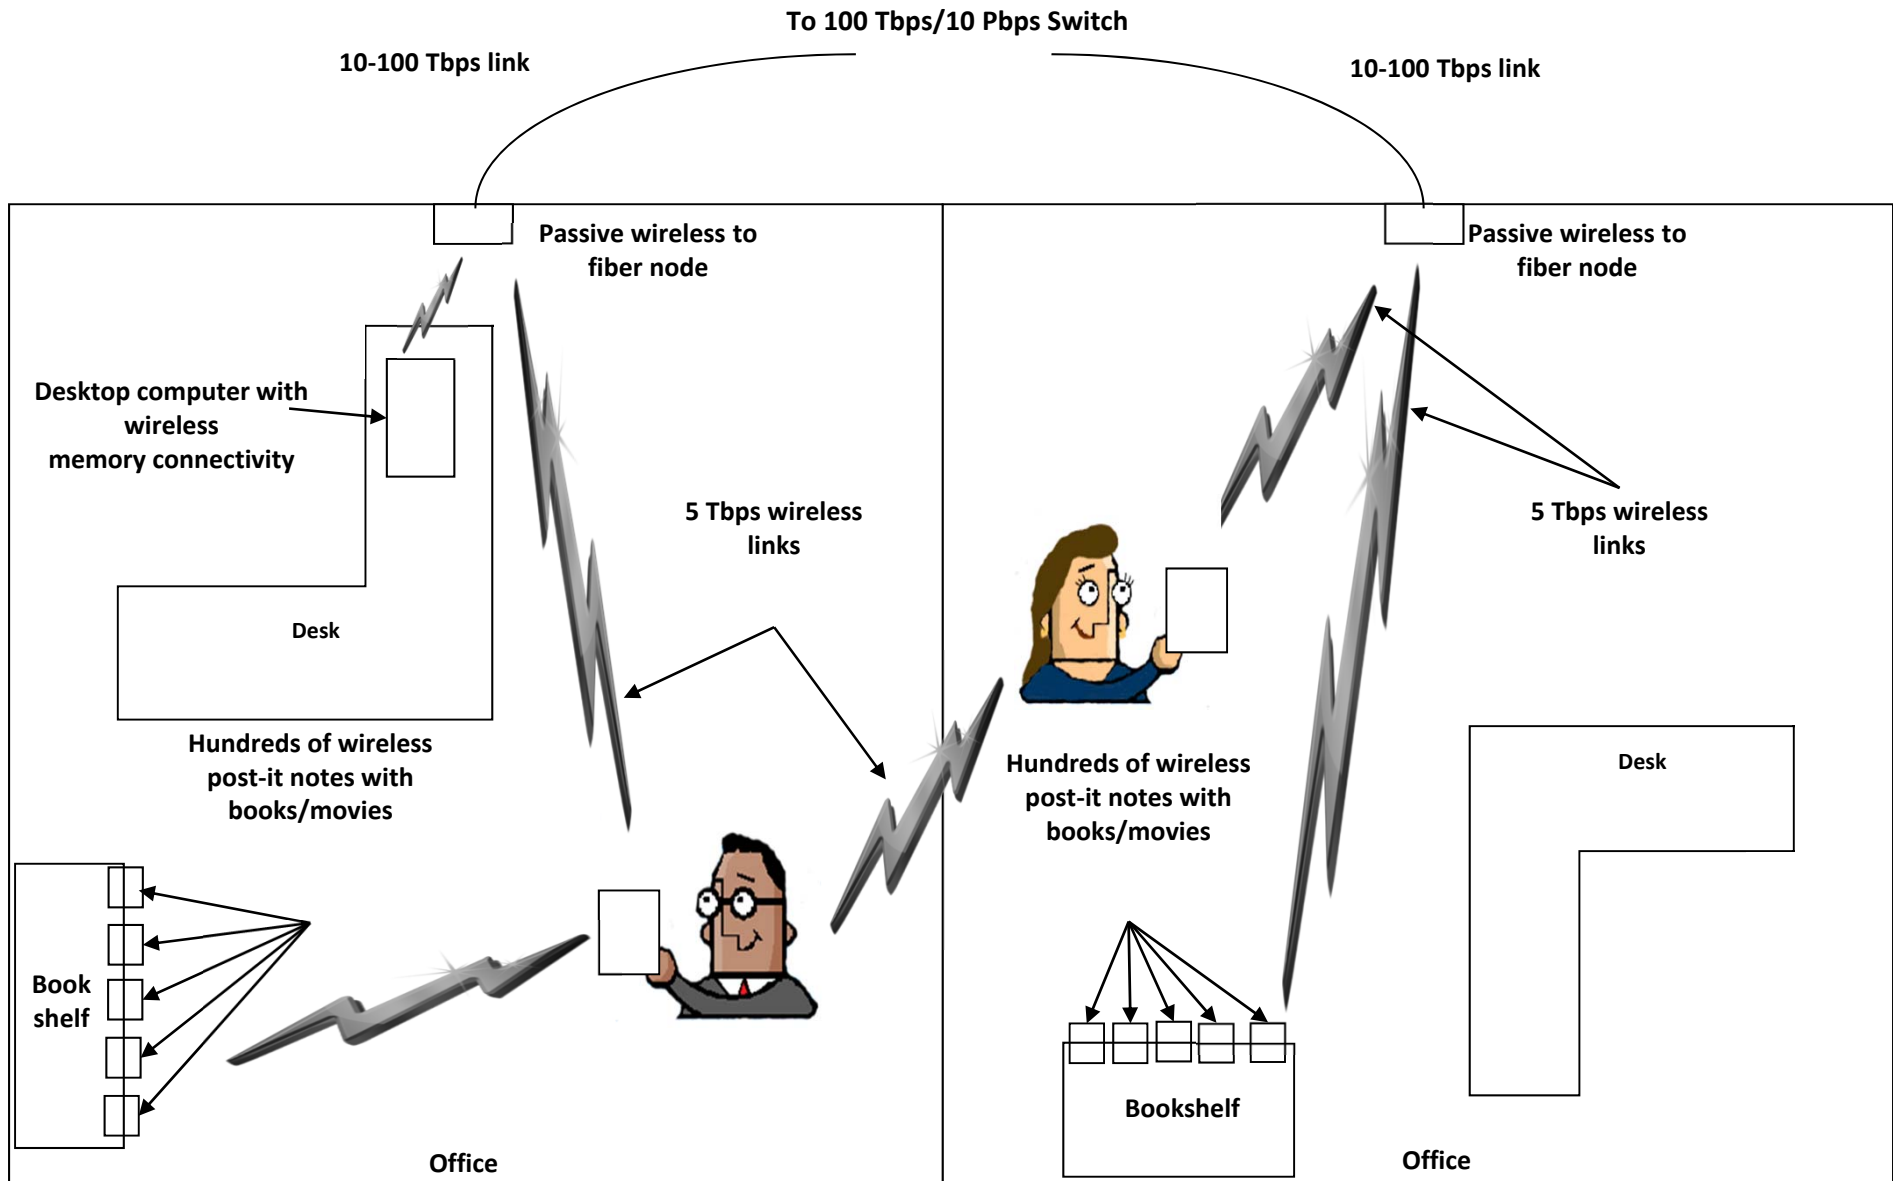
To 100 Tbps/10 Pbps Switch

10-100 Tbps link

10-100 Tbps link

Passive wireless to fiber node

Passive wireless to fiber node

Desktop computer with wireless memory connectivity

5 Tbps wireless links

5 Tbps wireless links

Desk

Hundreds of wireless post-it notes with books/movies

Hundreds of wireless post-it notes with books/movies

Desk

Book shelf

Bookshelf

Office

Office